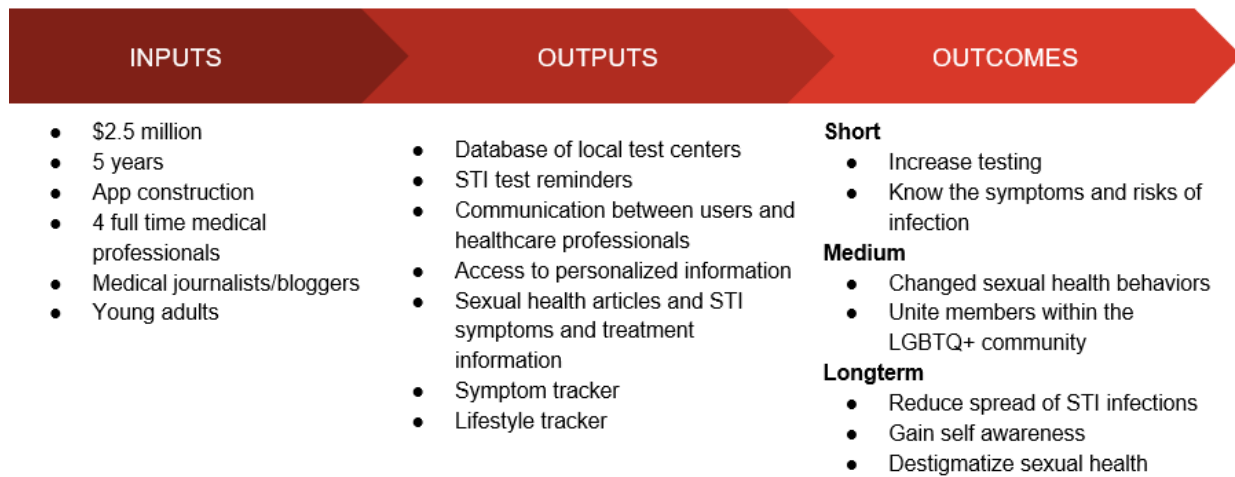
INPUTS

- $2.5 million
- 5 years
- App construction
- 4 full time medical professionals
- Medical journalists/bloggers
- Young adults

OUTPUTS

- Database of local test centers
- STI test reminders
- Communication between users and healthcare professionals
- Access to personalized information
- Sexual health articles and STI symptoms and treatment information
- Symptom tracker
- Lifestyle tracker

OUTCOMES

**Short**
- Increase testing
- Know the symptoms and risks of infection

**Medium**
- Changed sexual health behaviors
- Unite members within the LGBTQ+ community

**Longterm**
- Reduce spread of STI infections
- Gain self awareness
- Destigmatize sexual health